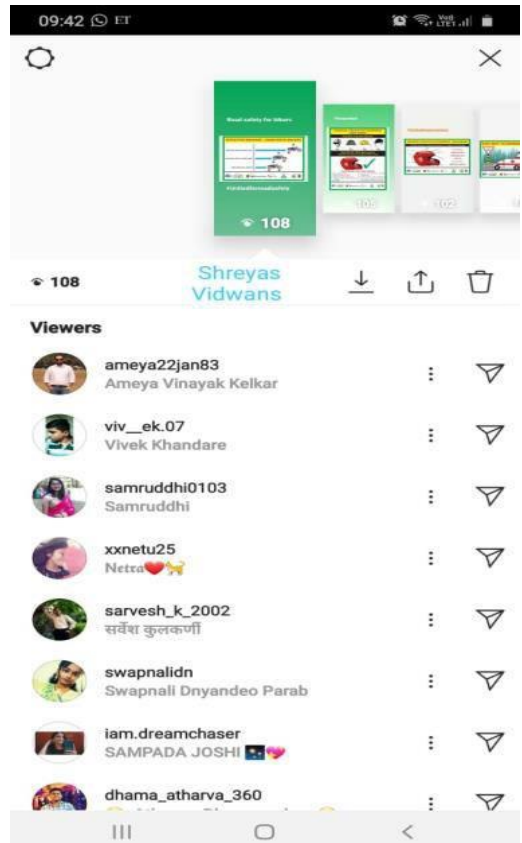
09:42 ET

Road safety for bikers

#drivesafesavealife

108

105

102

108

Shreyas Vidwans

Viewers

ameya22jan83
Ameya Vinayak Kelkar

viv__ek.07
Vivek Khandare

samruddhi0103
Samruddhi

xxnetu25
Netra

sarvesh_k_2002
सर्वेश कुलकर्णी

swapnalidn
Swapnali Dnyandeo Parab

iam.dreamchaser
SAMPADA JOSHI

dhama_atharva_360
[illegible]